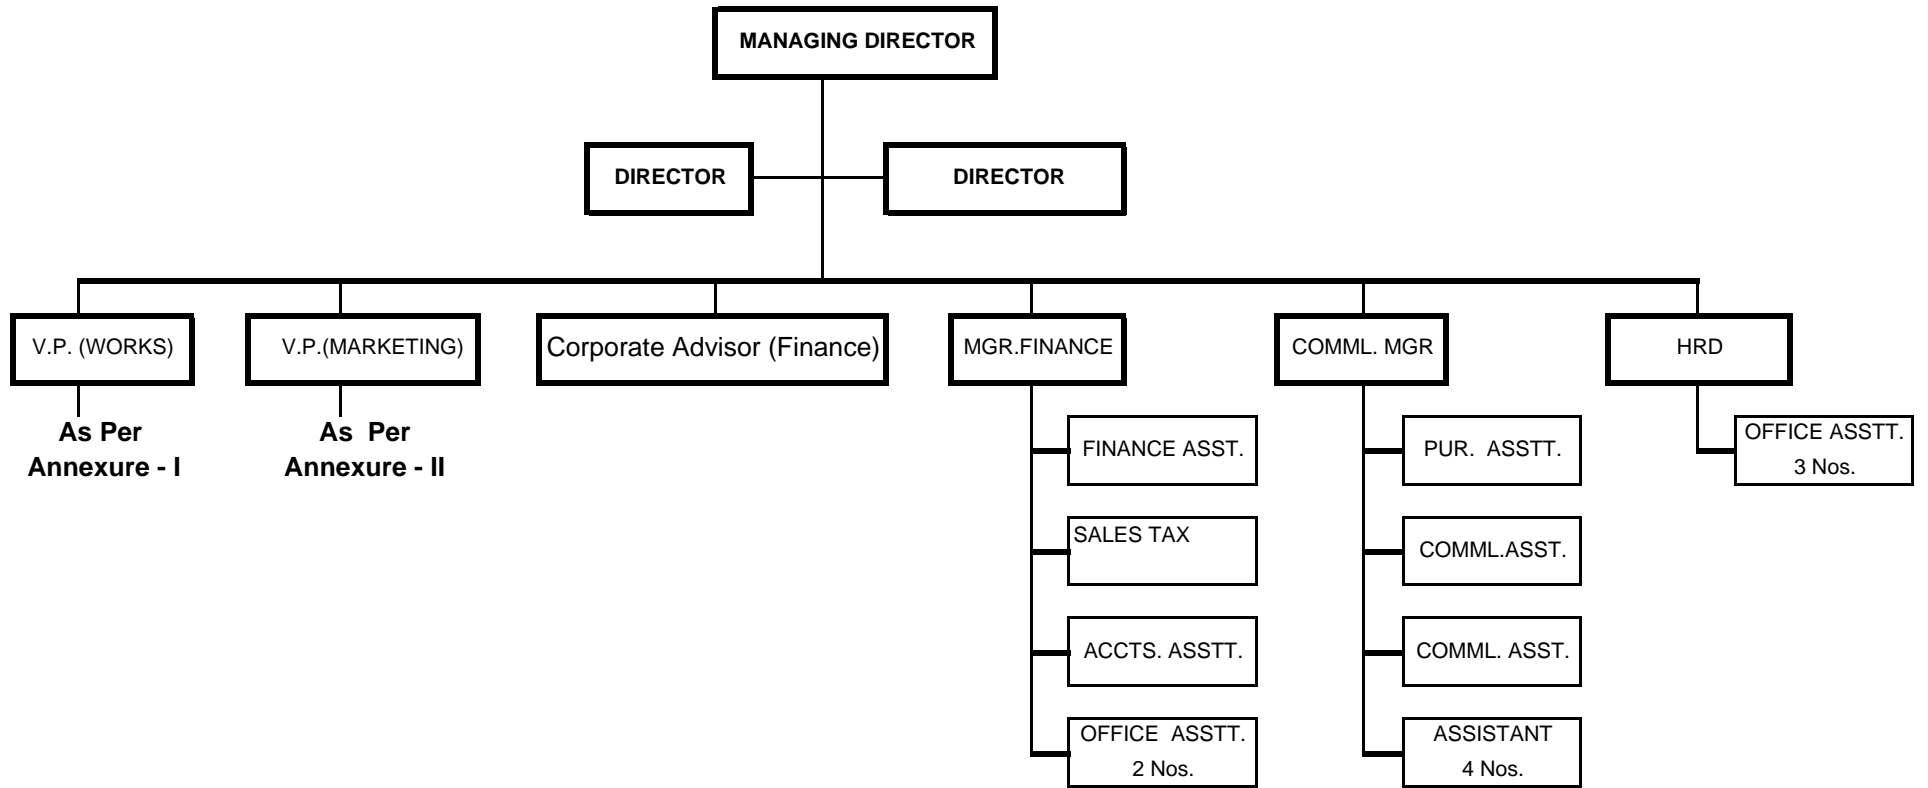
MANAGING DIRECTOR

DIRECTOR

DIRECTOR

V.P. (WORKS)

As Per Annexure - I

V.P.(MARKETING)

As Per Annexure - II

Corporate Advisor (Finance)

MGR.FINANCE

FINANCE ASST.

SALES TAX

ACCTS. ASSTT.

OFFICE ASSTT. 2 Nos.

COMML. MGR

PUR. ASSTT.

COMML.ASST.

COMML. ASST.

ASSISTANT 4 Nos.

HRD

OFFICE ASSTT. 3 Nos.